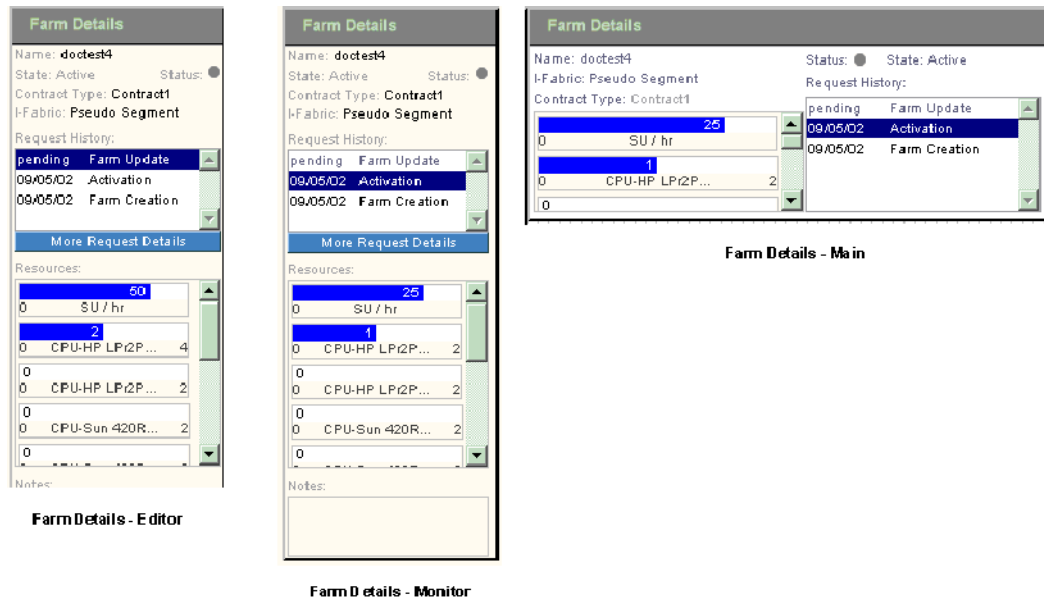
Farm Details

Name: doctest4
State: Active Status:
Contract Type: Contract1
I-Fabric: Pseudo Segment
Request History:

| pending | Farm Update |
|---|---|
| 09/05/02 | Activation |
| 09/05/02 | Farm Creation |

More Request Details

Resources:

50
0 SU / hr
2
0 CPU-HP LPr2P... 4
0
0 CPU-HP LPr2P... 2
0
0 CPU-Sun 420R... 2
0

Notes:

Farm Details - Editor

Farm Details

Name: doctest4
State: Active Status:
Contract Type: Contract1
I-Fabric: Pseudo Segment
Request History:

| pending | Farm Update |
|---|---|
| 09/05/02 | Activation |
| 09/05/02 | Farm Creation |

More Request Details

Resources:

25
0 SU / hr
1
0 CPU-HP LPr2P... 2
0
0 CPU-HP LPr2P... 2
0
0 CPU-Sun 420R... 2
0

Notes:

Farm Details - Monitor

Farm Details

Name: doctest4
I-Fabric: Pseudo Segment
Contract Type: Contract1
Status: State: Active
Request History:

25
0 SU / hr
1
0 CPU-HP LPr2P... 2
0

| pending | Farm Update |
|---|---|
| 09/05/02 | Activation |
| 09/05/02 | Farm Creation |

Farm Details - Main